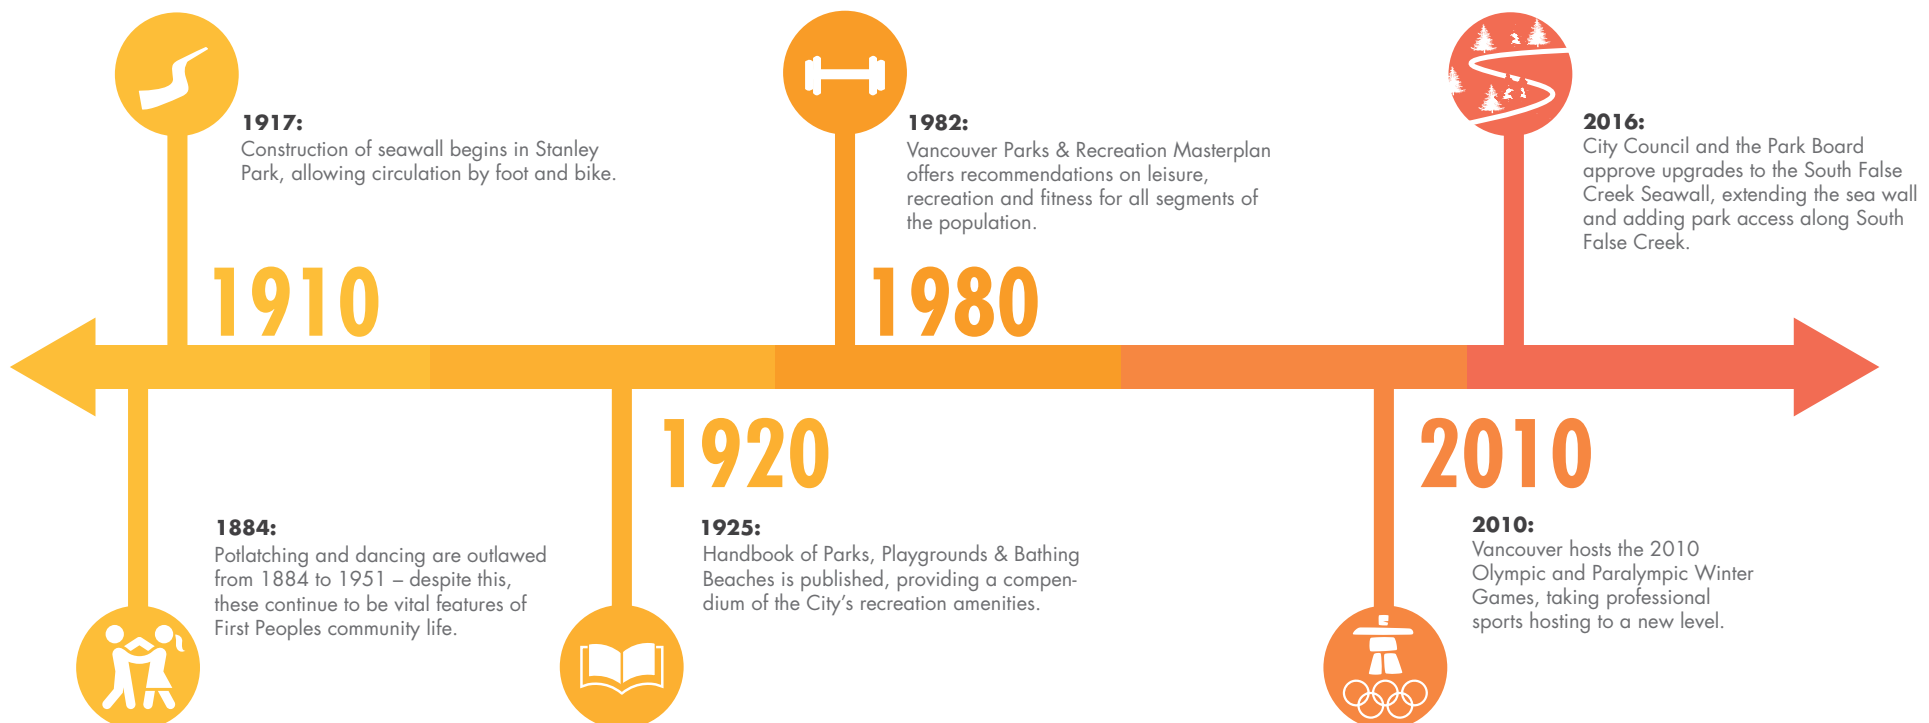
1917:
Construction of seawall begins in Stanley Park, allowing circulation by foot and bike.

1910

1982:
Vancouver Parks & Recreation Masterplan offers recommendations on leisure, recreation and fitness for all segments of the population.

1980

2016:
City Council and the Park Board approve upgrades to the South False Creek Seawall, extending the sea wall and adding park access along South False Creek.

1920

2010

1884:
Potlatching and dancing are outlawed from 1884 to 1951 – despite this, these continue to be vital features of First Peoples community life.

1925:
Handbook of Parks, Playgrounds & Bathing Beaches is published, providing a compendium of the City's recreation amenities.

2010:
Vancouver hosts the 2010 Olympic and Paralympic Winter Games, taking professional sports hosting to a new level.